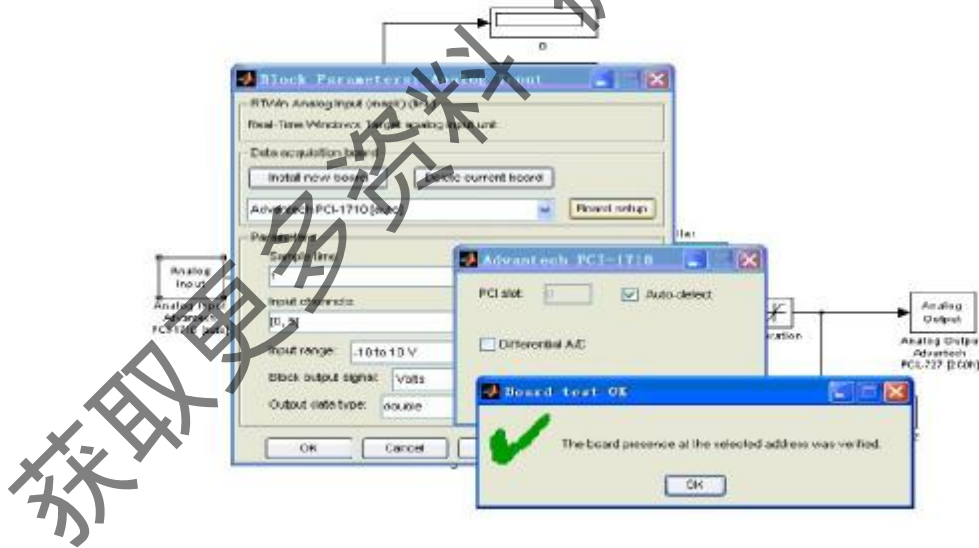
0

Block Parameters: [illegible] Input

RTWin Analog Input (mask) (link)

Real-Time Windows Target analog input unit.

Data acquisition board

Install new board

Delete current board

Advantech PCI-1710 [auto]

Board setup

Parameters

Sample time:

Input channels:

[0, 3]

Input range: -10 to 10 V

Block output signal: Volts

Output data type: double

OK

Cancel

Analog Input

Analog Input Advantech PCI-1710 [auto]

Advantech PCI-1710

PCI slot: 0

Auto-detect

Differential A/C

Board test OK

The board presence at the selected address was verified.

OK

Analog Output

Analog Output Advantech PCL-727 [200h]

获取更多资料